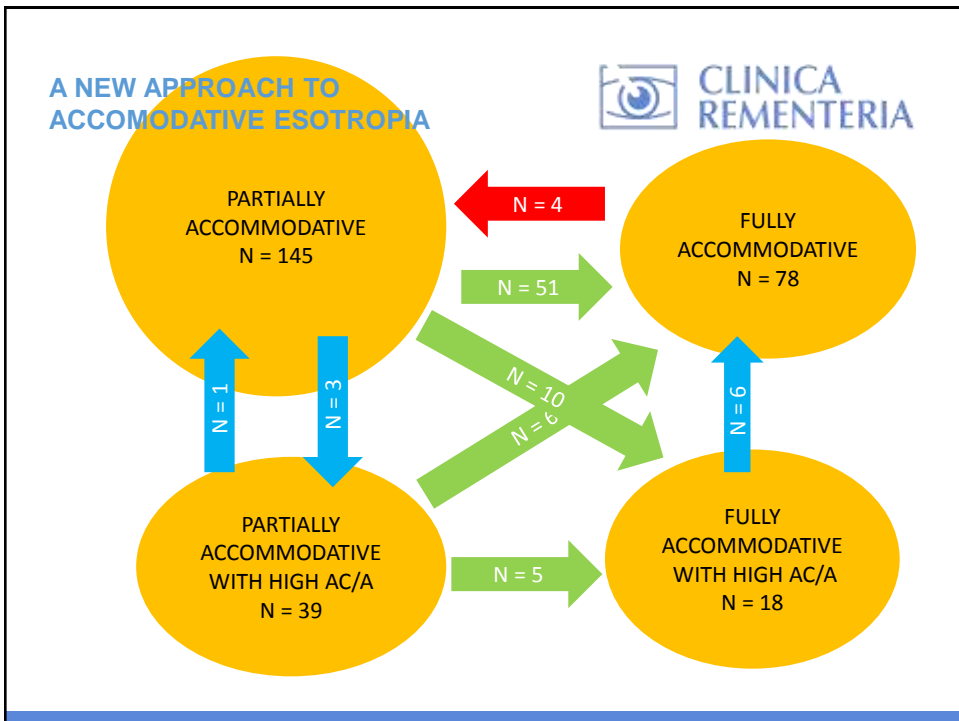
A NEW APPROACH TO ACCOMODATIVE ESOTROPIA

CLINICA REMENTERIA

PARTIALLY ACCOMMODATIVE N = 145

N = 4

FULLY ACCOMMODATIVE N = 78

N = 51

N = 10

N = 6

N = 1

N = 3

N = 6

PARTIALLY ACCOMMODATIVE WITH HIGH AC/A N = 39

N = 5

FULLY ACCOMMODATIVE WITH HIGH AC/A N = 18